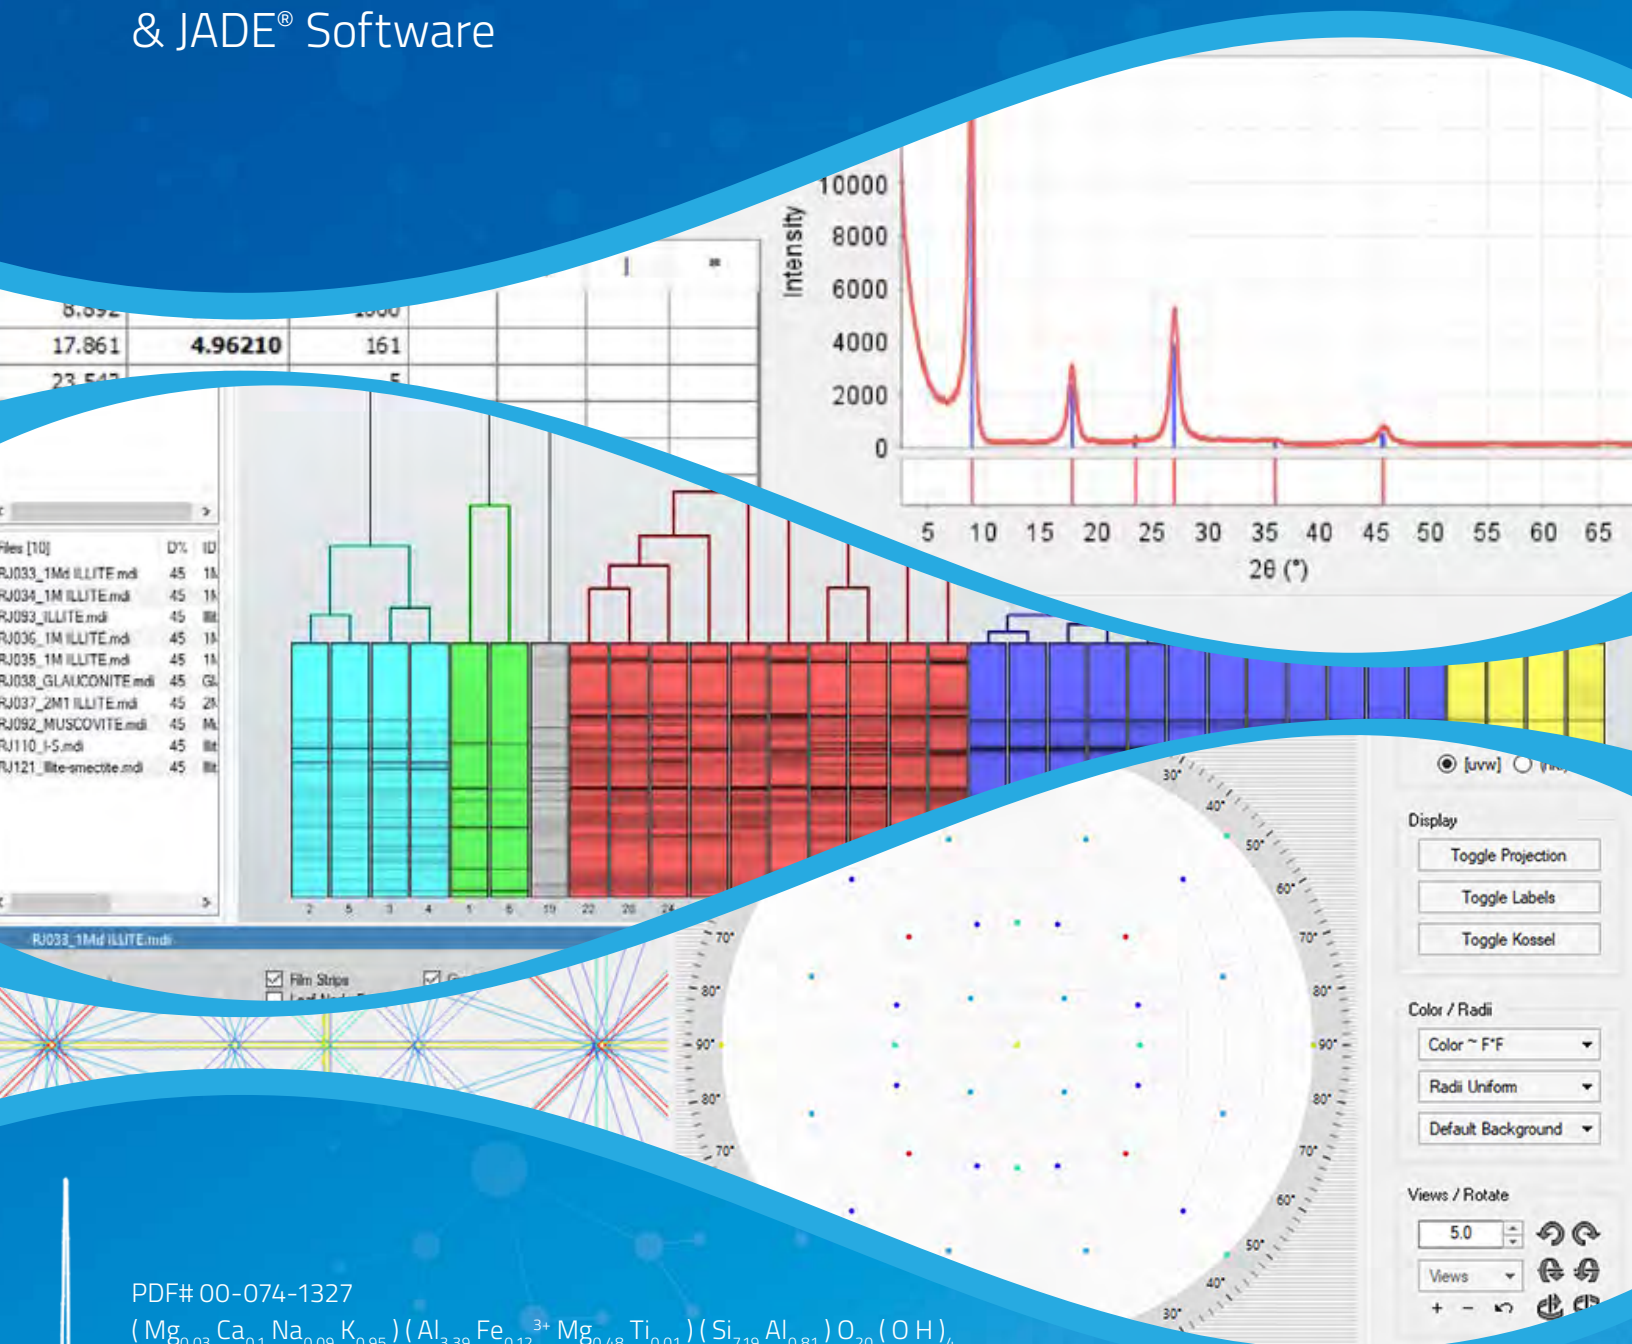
& JADE® Software

8.892 1000
17.861 4.96210 161
23.542 5

Intensity
10000
8000
6000
4000
2000
0
5 10 15 20 25 30 35 40 45 50 55 60 65
2θ (°)

Files [10] D% ID
RJ033_1Md ILLITE.mdi 45 1M
RJ034_1M ILLITE.mdi 45 1M
RJ093_ILLITE.mdi 45 Illi
RJ036_1M ILLITE.mdi 45 1M
RJ035_1M ILLITE.mdi 45 1M
RJ038_GLAUCONITE.mdi 45 Gl
RJ037_2M1 ILLITE.mdi 45 2M
RJ092_MUSCOVITE.mdi 45 Mu
RJ110_I-S.mdi 45 Illi
RJ121_Illite-smectite.mdi 45 Illi

2 5 3 4 1 6 10 22 20 24

RJ033_1Md ILLITE.mdi
Film Strips

[uvw]
Display
Toggle Projection
Toggle Labels
Toggle Kossel
Color / Radii
Color ~ F*F
Radii Uniform
Default Background
Views / Rotate
5.0
Views
+ −

30° 40° 50° 60° 70° 80° 90° 80° 70° 60° 50° 40° 30°
70° 80° 90° 80° 70°

PDF# 00-074-1327
$(Mg_{0.03}Ca_{0.1}Na_{0.08}K_{0.95})(Al_{3.39}Fe_{0.12}^{3+}Mg_{0.48}Ti_{0.01})(Si_{7.19}Al_{0.81})O_{20}(OH)_4$